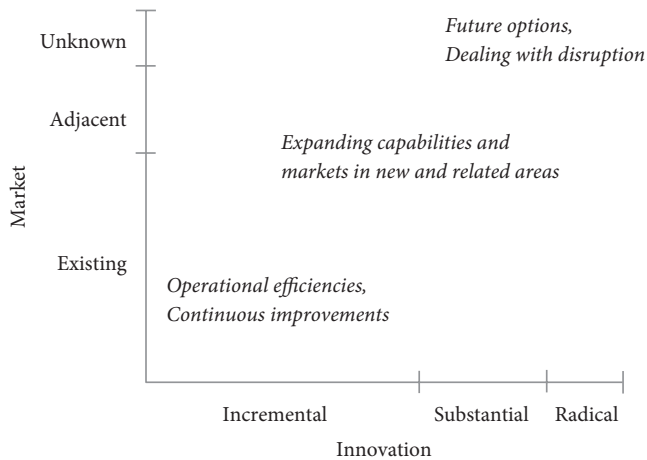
Unknown

Adjacent

Market

Existing

Future options, Dealing with disruption

Expanding capabilities and markets in new and related areas

Operational efficiencies, Continuous improvements

Incremental

Substantial

Radical

Innovation